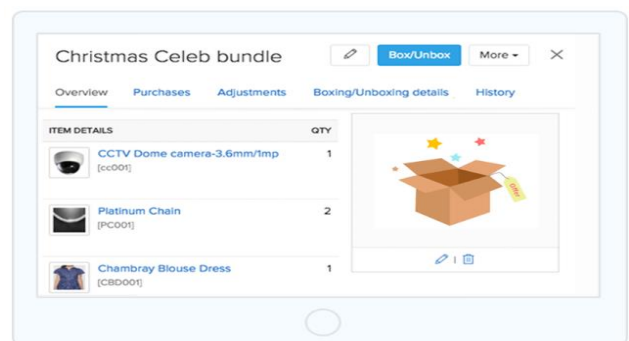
Christmas Celeb bundle

Box/Unbox

More ▾

×

Overview Purchases Adjustments Boxing/Unboxing details History

| ITEM DETAILS | QTY |
|---|---|
| CCTV Dome camera-3.6mm/1mp [cc001] | 1 |
| Platinum Chain [PC001] | 2 |
| Chambray Blouse Dress [CBD001] | 1 |

Gift